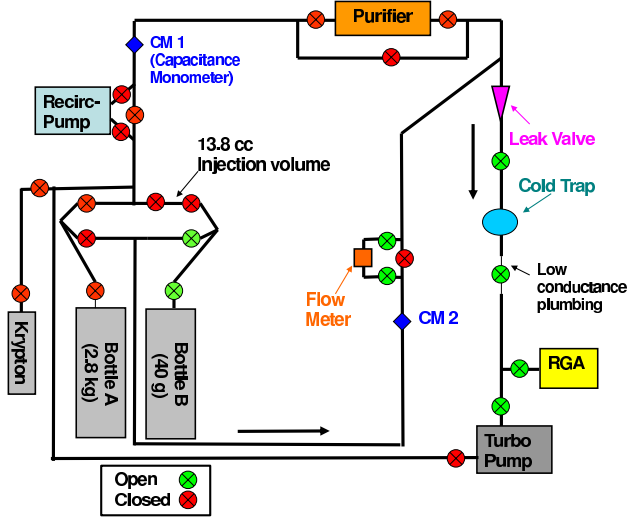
Purifier

CM 1 (Capacitance Monometer)

Recirc-Pump

13.8 cc Injection volume

Leak Valve

Cold Trap

Low conductance plumbing

Flow Meter

CM 2

Krypton

Bottle A (2.8 kg)

Bottle B (40 g)

RGA

Turbo Pump

Open

Closed